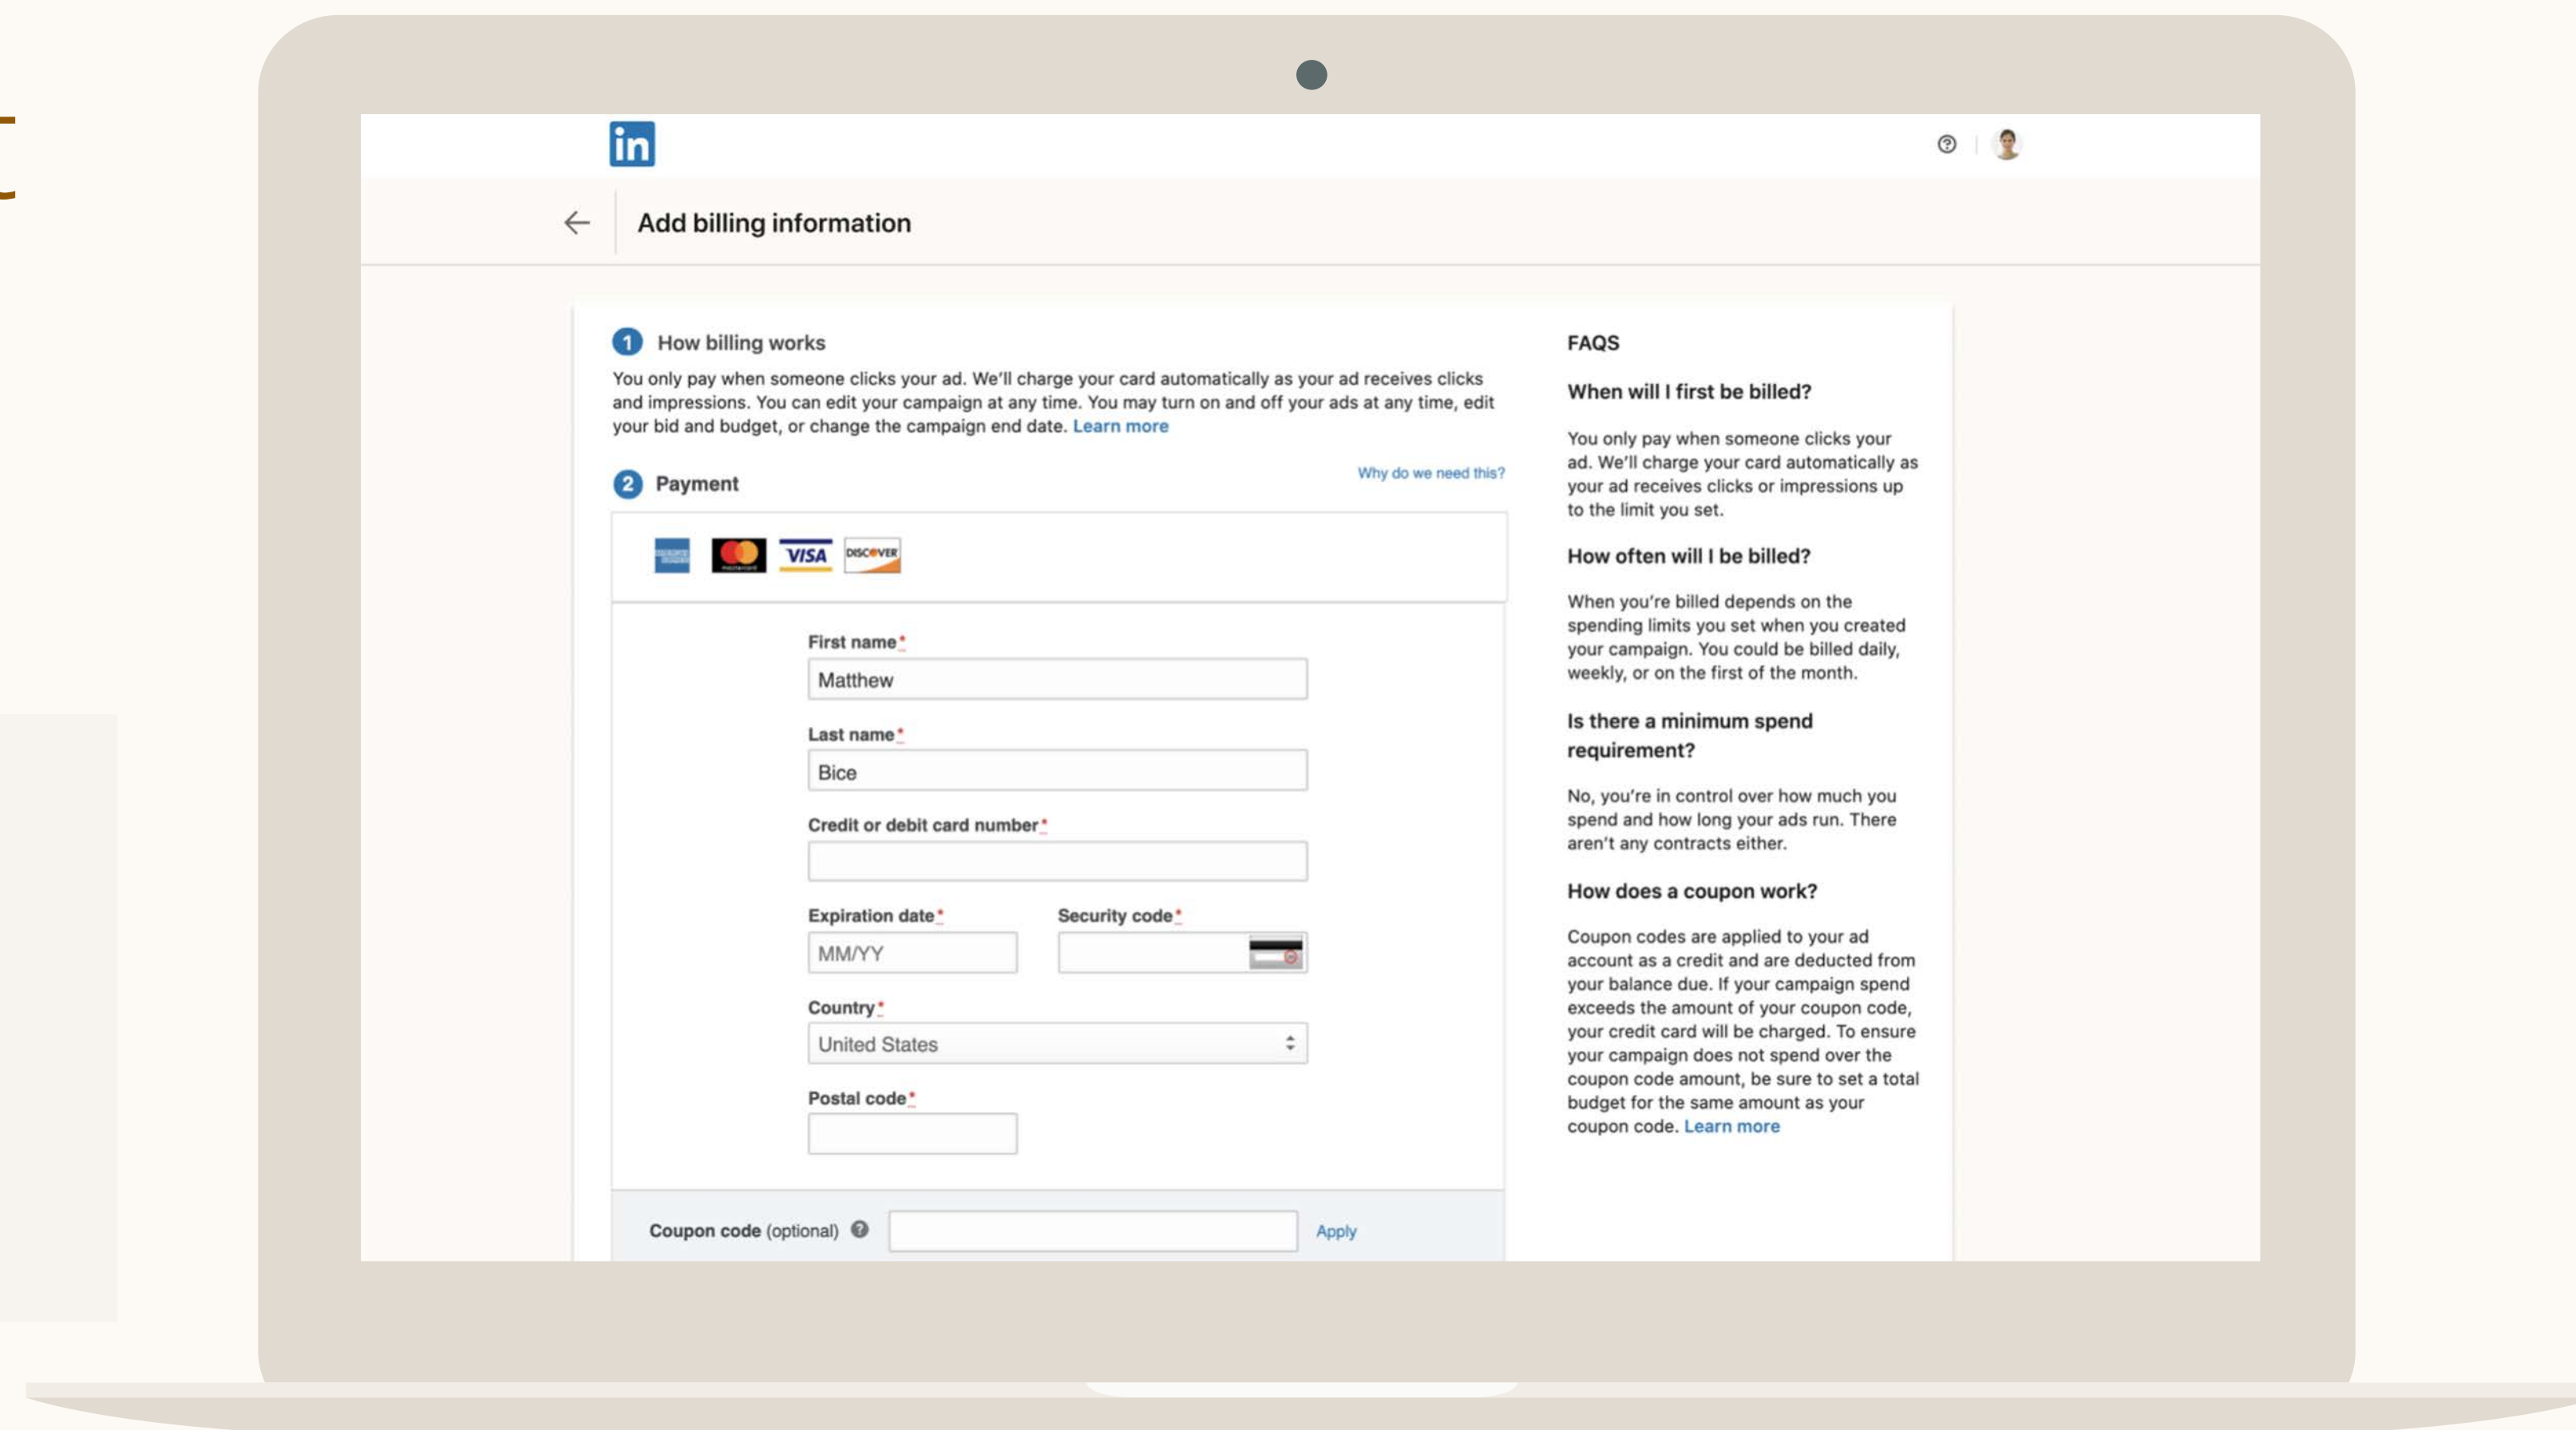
in

Add billing information

1 How billing works

You only pay when someone clicks your ad. We'll charge your card automatically as your ad receives clicks and impressions. You can edit your campaign at any time. You may turn on and off your ads at any time, edit your bid and budget, or change the campaign end date. Learn more

2 Payment

Why do we need this?

VISA DISCOVER

First name*
Matthew

Last name*
Bice

Credit or debit card number*

Expiration date*
MM/YY

Security code*

Country*
United States

Postal code*

Coupon code (optional)

Apply

FAQS

When will I first be billed?

You only pay when someone clicks your ad. We'll charge your card automatically as your ad receives clicks or impressions up to the limit you set.

How often will I be billed?

When you're billed depends on the spending limits you set when you created your campaign. You could be billed daily, weekly, or on the first of the month.

Is there a minimum spend requirement?

No, you're in control over how much you spend and how long your ads run. There aren't any contracts either.

How does a coupon work?

Coupon codes are applied to your ad account as a credit and are deducted from your balance due. If your campaign spend exceeds the amount of your coupon code, your credit card will be charged. To ensure your campaign does not spend over the coupon code amount, be sure to set a total budget for the same amount as your coupon code. Learn more